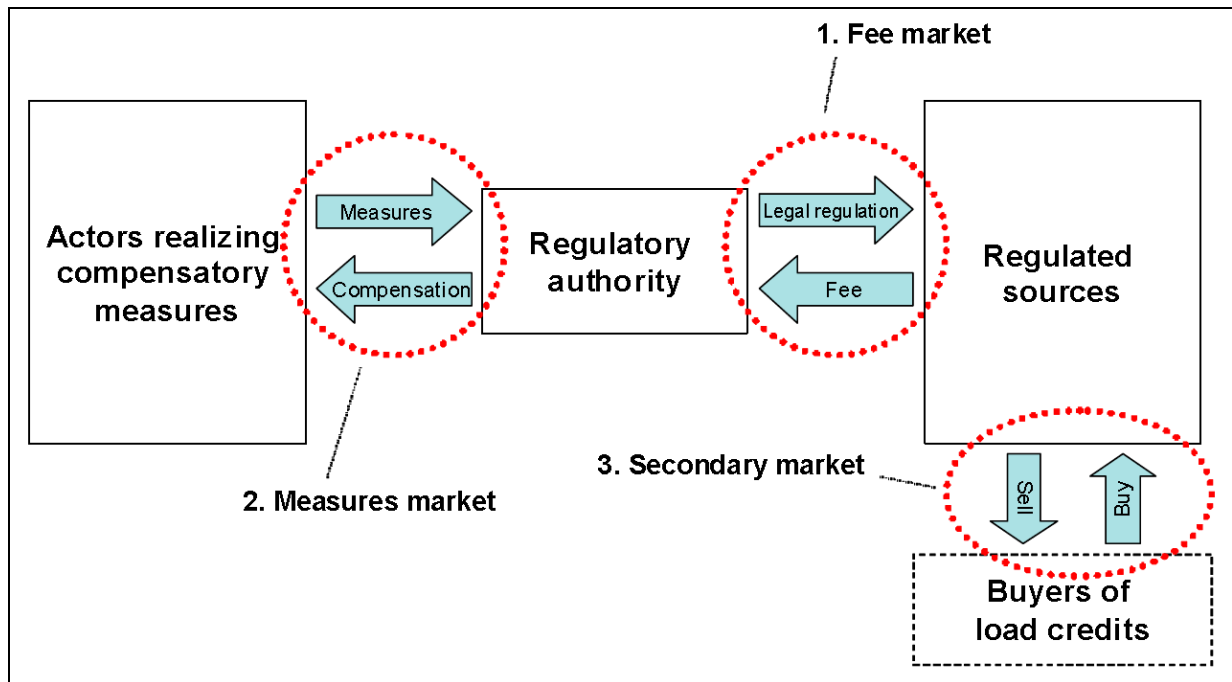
1. Fee market

Actors realizing compensatory measures

Measures

Compensation

Regulatory authority

Legal regulation

Fee

Regulated sources

2. Measures market

3. Secondary market

Sell

Buy

Buyers of load credits